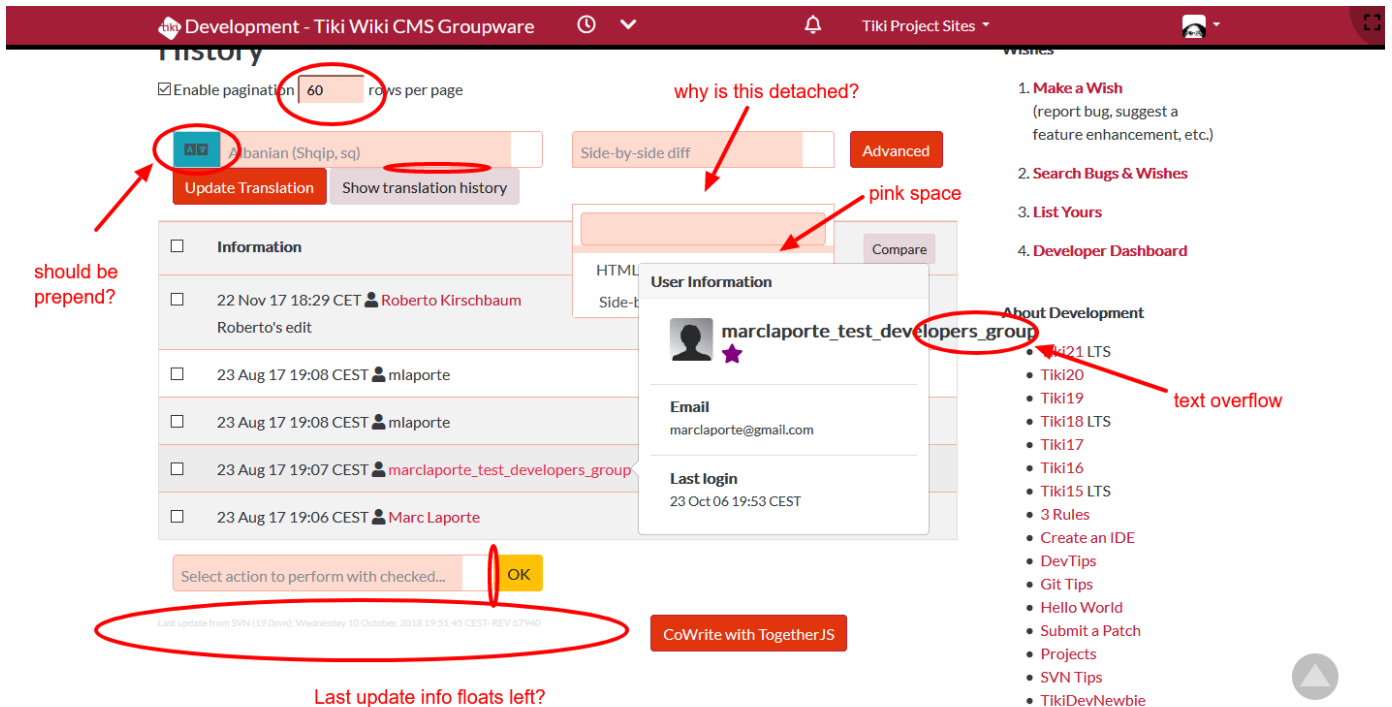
Development - Tiki Wiki CMS Groupware

Tiki Project Sites

History

Enable pagination 60 rows per page

why is this detached?

Albanian (Shqip, sq)

Side-by-side diff

Advanced

Update Translation

Show translation history

pink space

should be prepend?

| | Information | Compare |
|---|---|---|
| | 22 Nov 17 18:29 CET Roberto Kirschbaum Roberto's edit | |
| | 23 Aug 17 19:08 CEST mlaporte | |
| | 23 Aug 17 19:08 CEST mlaporte | |
| | 23 Aug 17 19:07 CEST marclaporte_test_developers_group | |
| | 23 Aug 17 19:06 CEST Marc Laporte | |

HTML

Side-b

User Information

marclaporte_test_developers_group

Email
marclaporte@gmail.com

Last login
23 Oct 06 19:53 CEST

Select action to perform with checked...

OK

Last update from SVN (19.0svn): Wednesday 10 October, 2018 19:51:45 CEST- REV 67940

CoWrite with TogetherJS

Last update info floats left?

Wishes

1. Make a Wish (report bug, suggest a feature enhancement, etc.)
2. Search Bugs & Wishes
3. List Yours
4. Developer Dashboard

About Development

text overflow

- Tiki21 LTS
- Tiki20
- Tiki19
- Tiki18 LTS
- Tiki17
- Tiki16
- Tiki15 LTS
- 3 Rules
- Create an IDE
- DevTips
- Git Tips
- Hello World
- Submit a Patch
- Projects
- SVN Tips
- TikiDevNewbie